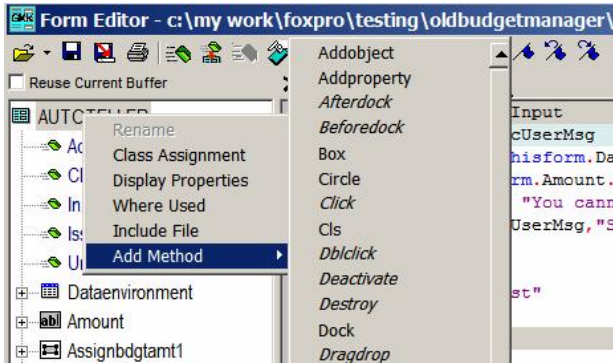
Form Editor - c:\my work\foxpro\testing\oldbudgetmanager\

Reuse Current Buffer

AUTOTELLER

Ac

Cl

In

Is

Up

Dataenvironment

Amount

Assignbdgtamt1

Rename

Class Assignment

Display Properties

Where Used

Include File

Add Method

Addobject

Addproperty

*Afterdock*

*Beforedock*

Box

Circle

*Click*

Cls

*Dblclick*

*Deactivate*

*Destroy*

Dock

*Dragdrop*

Input

cUserMsg

hisform.Da

rm.Amount.

"You cann

UserMsg,"S

st"